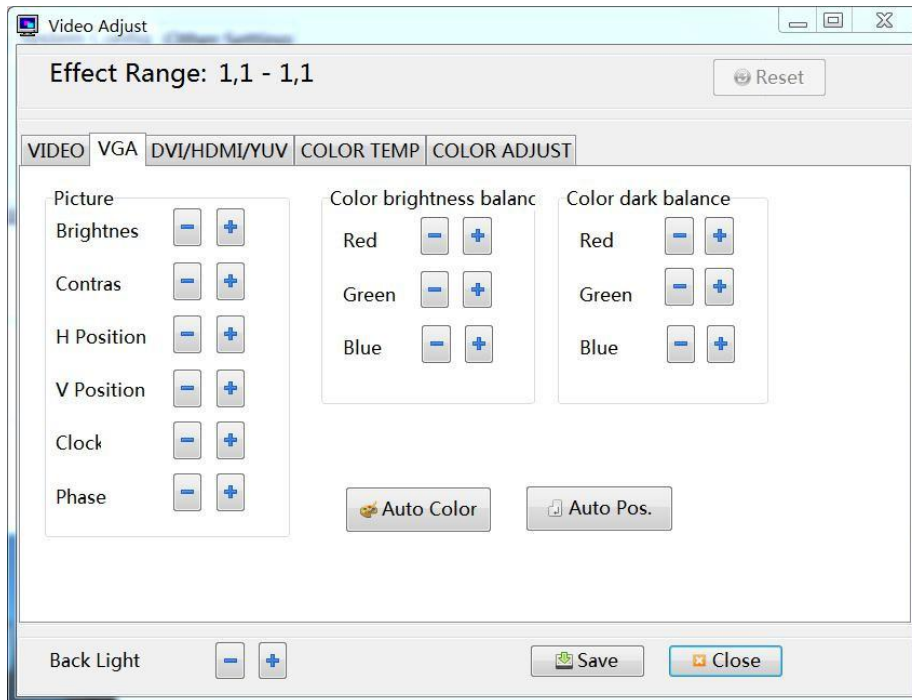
Video Adjust

Effect Range: 1,1 - 1,1

Reset

VIDEO VGA DVI/HDMI/YUV COLOR TEMP COLOR ADJUST

Picture
Brightnes
Contras
H Position
V Position
Clock
Phase

Color brightness balanc
Red
Green
Blue

Color dark balance
Red
Green
Blue

Auto Color
Auto Pos.

Back Light

Save
Close